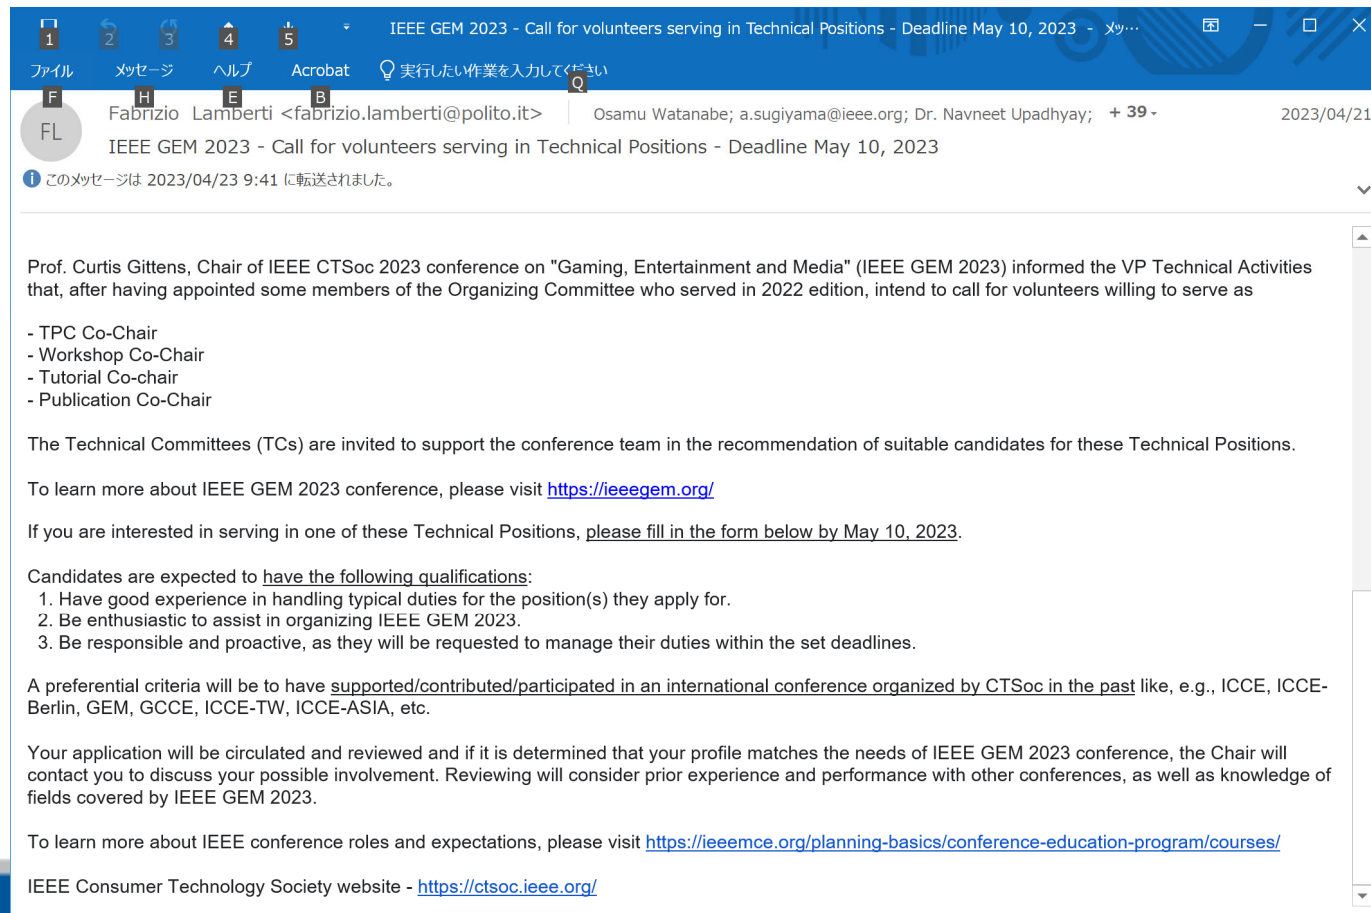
1 2 3 4 5 IEEE GEM 2023 - Call for volunteers serving in Technical Positions - Deadline May 10, 2023 - メッ…

ファイル F メッセージ H ヘルプ E Acrobat B 実行したい作業を入力してください Q

FL

Fabrizio Lamberti <fabrizio.lamberti@polito.it> Osamu Watanabe; a.sugiyama@ieee.org; Dr. Navneet Upadhyay; + 39 2023/04/21

IEEE GEM 2023 - Call for volunteers serving in Technical Positions - Deadline May 10, 2023

このメッセージは 2023/04/23 9:41 に転送されました。

Prof. Curtis Gittens, Chair of IEEE CTSoc 2023 conference on "Gaming, Entertainment and Media" (IEEE GEM 2023) informed the VP Technical Activities that, after having appointed some members of the Organizing Committee who served in 2022 edition, intend to call for volunteers willing to serve as

- TPC Co-Chair
- Workshop Co-Chair
- Tutorial Co-chair
- Publication Co-Chair

The Technical Committees (TCs) are invited to support the conference team in the recommendation of suitable candidates for these Technical Positions.

To learn more about IEEE GEM 2023 conference, please visit https://ieeegem.org/

If you are interested in serving in one of these Technical Positions, please fill in the form below by May 10, 2023.

Candidates are expected to have the following qualifications:
1. Have good experience in handling typical duties for the position(s) they apply for.
2. Be enthusiastic to assist in organizing IEEE GEM 2023.
3. Be responsible and proactive, as they will be requested to manage their duties within the set deadlines.

A preferential criteria will be to have supported/contributed/participated in an international conference organized by CTSoc in the past like, e.g., ICCE, ICCE-Berlin, GEM, GCCE, ICCE-TW, ICCE-ASIA, etc.

Your application will be circulated and reviewed and if it is determined that your profile matches the needs of IEEE GEM 2023 conference, the Chair will contact you to discuss your possible involvement. Reviewing will consider prior experience and performance with other conferences, as well as knowledge of fields covered by IEEE GEM 2023.

To learn more about IEEE conference roles and expectations, please visit https://ieeemce.org/planning-basics/conference-education-program/courses/

IEEE Consumer Technology Society website - https://ctsoc.ieee.org/